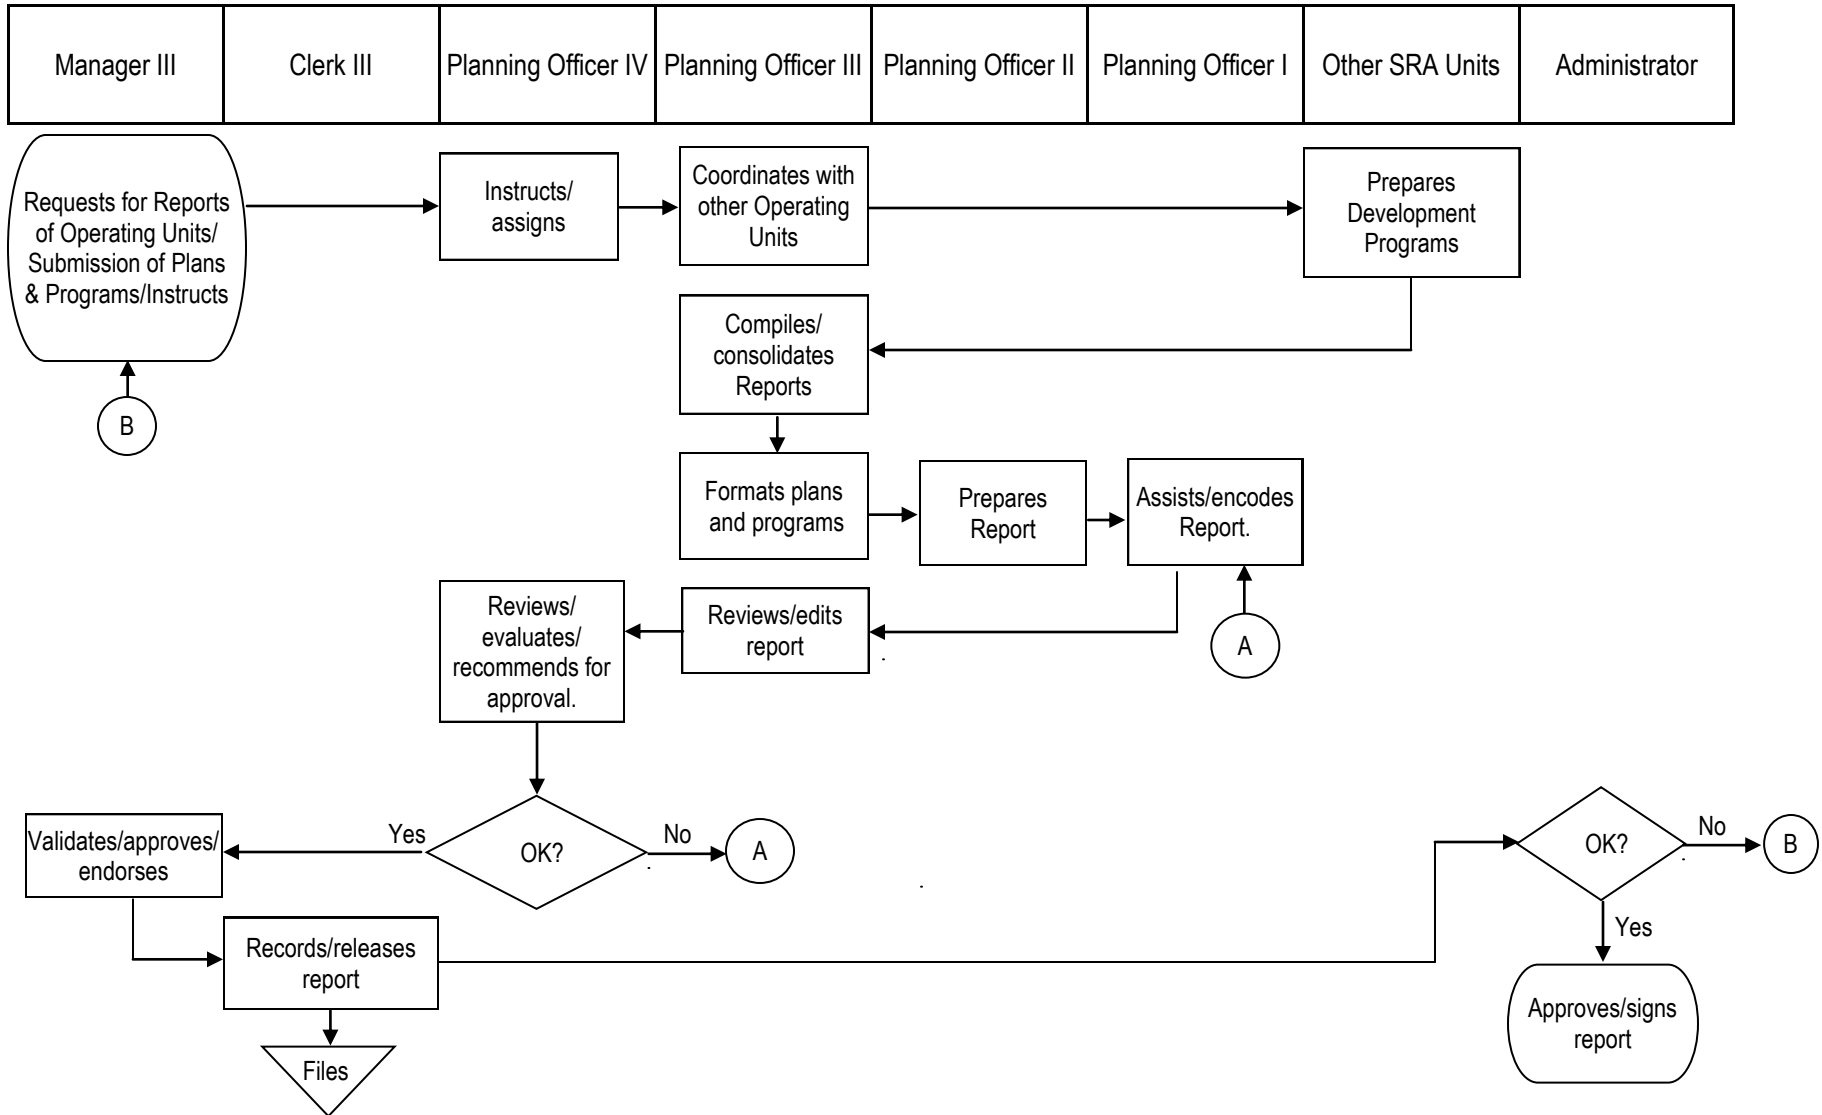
| Manager III | Clerk III | Planning Officer IV | Planning Officer III | Planning Officer II | Planning Officer I | Other SRA Units | Administrator |
|---|---|---|---|---|---|---|---|

Requests for Reports of Operating Units/ Submission of Plans & Programs/Instructs

B

Instructs/ assigns

Coordinates with other Operating Units

Prepares Development Programs

Compiles/ consolidates Reports

Formats plans and programs

Prepares Report

Assists/encodes Report.

A

Reviews/ evaluates/ recommends for approval.

Reviews/edits report

OK?

Yes

No

A

Validates/approves/ endorses

Records/releases report

Files

OK?

No

B

Yes

Approves/signs report